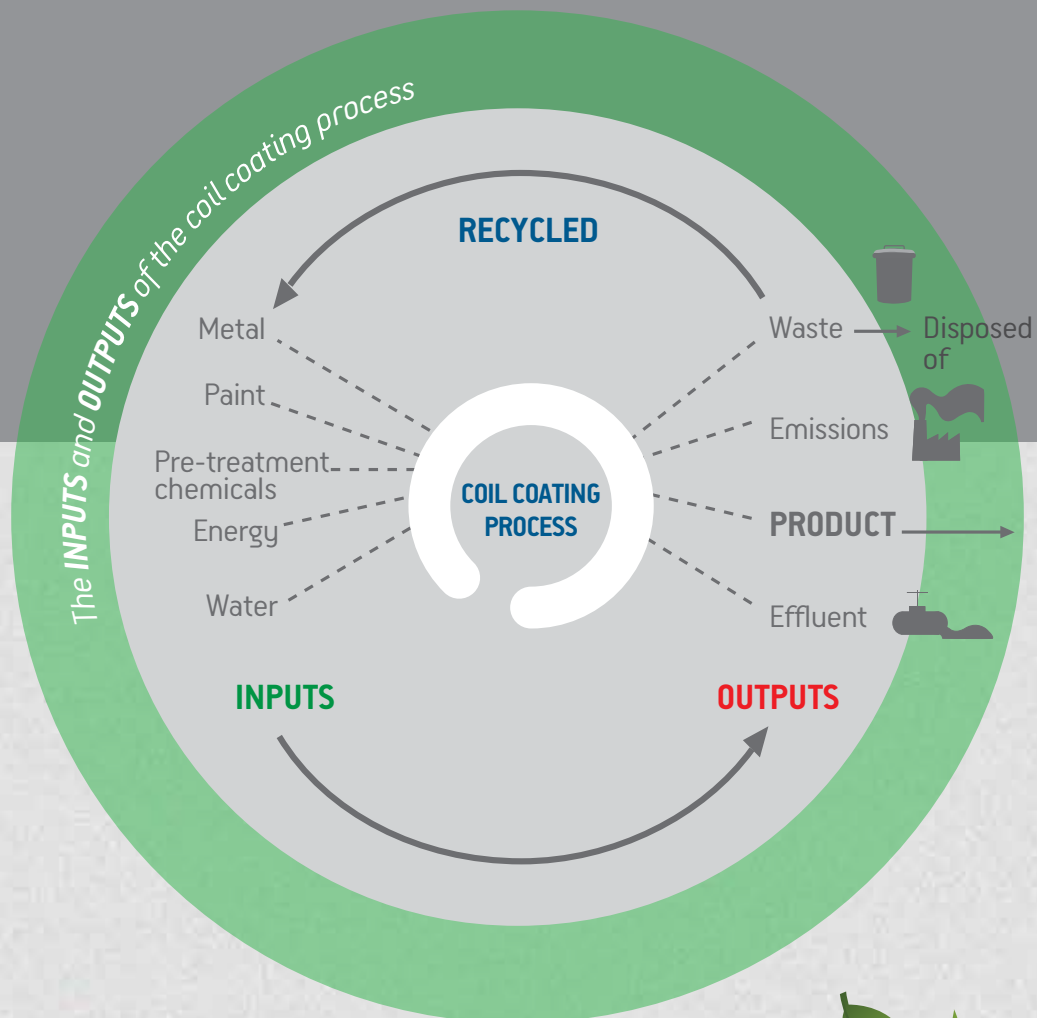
The INPUTS and OUTPUTS of the coil coating process

RECYCLED

Metal

Paint

Pre-treatment chemicals

Energy

Water

COIL COATING PROCESS

Waste → Disposed of

Emissions

PRODUCT

Effluent

INPUTS

OUTPUTS